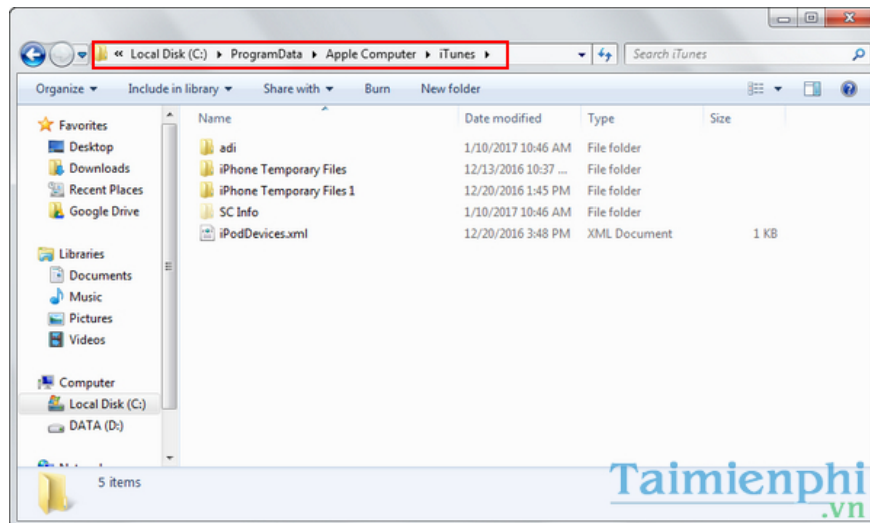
« Local Disk (C:) ▸ ProgramData ▸ Apple Computer ▸ iTunes ▸

Search iTunes

Organize ▾ Include in library ▾ Share with ▾ Burn New folder

Favorites
Desktop
Downloads
Recent Places
Google Drive

Libraries
Documents
Music
Pictures
Videos

Computer
Local Disk (C:)
DATA (D:)

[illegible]

| Name | Date modified | Type | Size |
|---|---|---|---|
| adi | 1/10/2017 10:46 AM | File folder | |
| iPhone Temporary Files | 12/13/2016 10:37 ... | File folder | |
| iPhone Temporary Files 1 | 12/20/2016 1:45 PM | File folder | |
| SC Info | 1/10/2017 10:46 AM | File folder | |
| iPodDevices.xml | 12/20/2016 3:48 PM | XML Document | 1 KB |

5 items

Taimienphi .vn